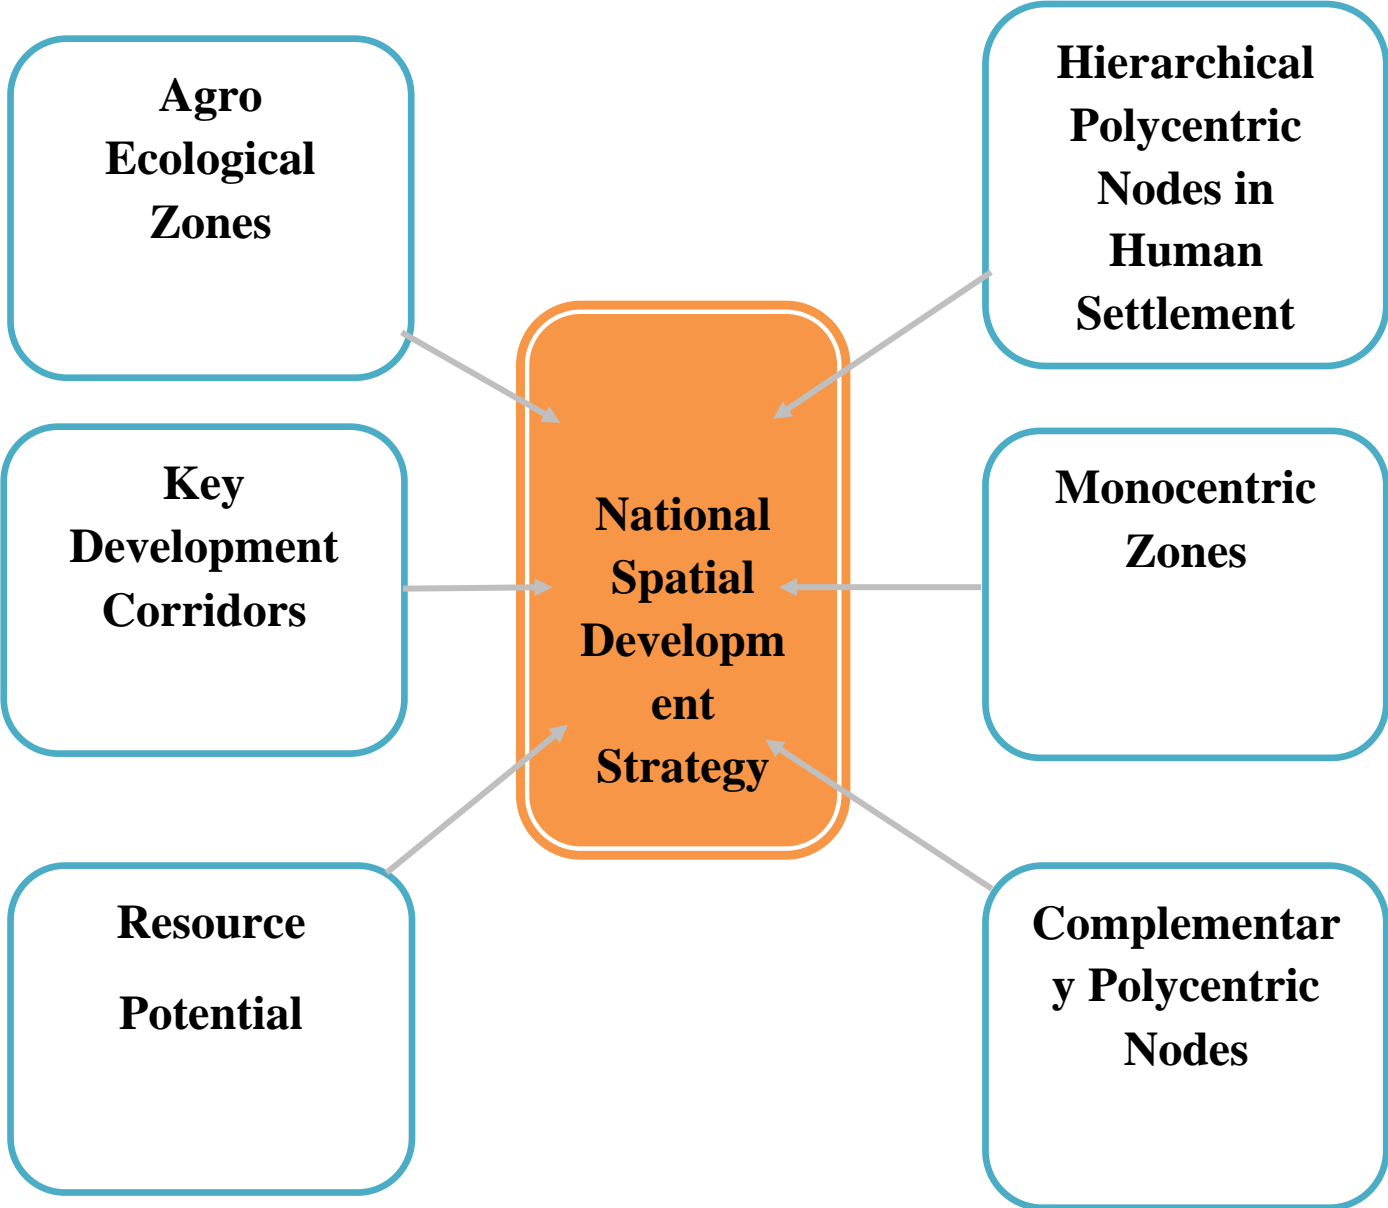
Agro Ecological Zones

Hierarchical Polycentric Nodes in Human Settlement

Key Development Corridors

National Spatial Developm ent Strategy

Monocentric Zones

Resource

Potential

Complementar y Polycentric Nodes